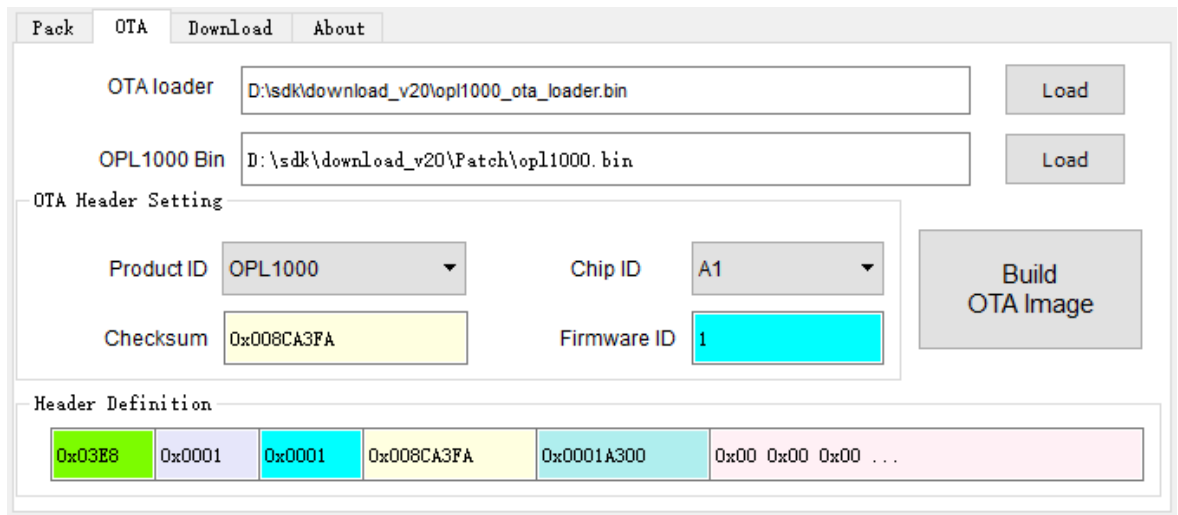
Pack OTA Download About

OTA loader D:\sdk\download_v20\opl1000_ota_loader.bin Load

OPL1000 Bin D:\sdk\download_v20\Patch\opl1000.bin Load

OTA Header Setting

Product ID OPL1000

Chip ID A1

Build OTA Image

Checksum 0x008CA3FA

Firmware ID 1

Header Definition

| 0x03E8 | 0x0001 | 0x0001 | 0x008CA3FA | 0x0001A300 | 0x00 0x00 0x00 ... |
|---|---|---|---|---|---|